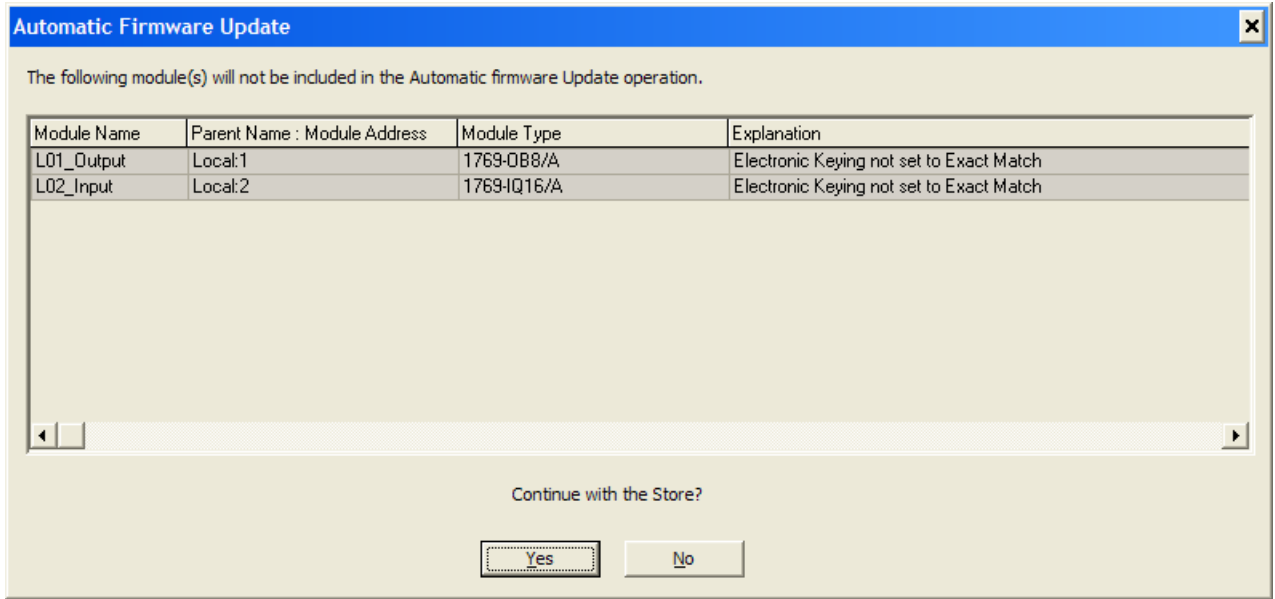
Automatic Firmware Update

The following module(s) will not be included in the Automatic firmware Update operation.

| Module Name | Parent Name : Module Address | Module Type | Explanation |
|---|---|---|---|
| L01_Output | Local:1 | 1769-OB8/A | Electronic Keying not set to Exact Match |
| L02_Input | Local:2 | 1769-IQ16/A | Electronic Keying not set to Exact Match |

Continue with the Store?

Yes

No